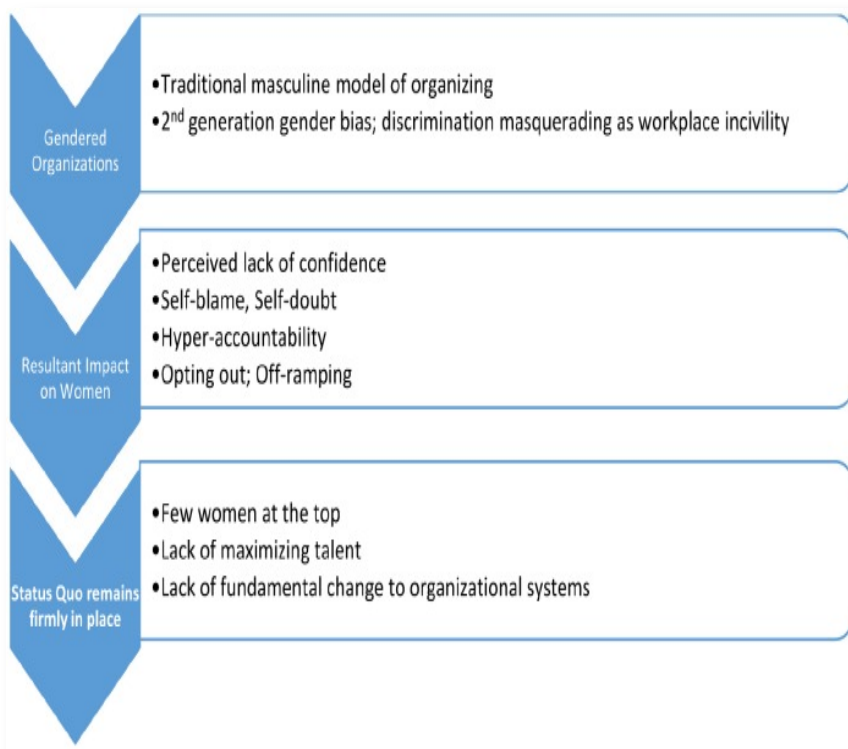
Gendered Organizations

•Traditional masculine model of organizing
•2$^{nd}$ generation gender bias; discrimination masquerading as workplace incivility

Resultant Impact on Women

•Perceived lack of confidence
•Self-blame, Self-doubt
•Hyper-accountability
•Opting out; Off-ramping

Status Quo remains firmly in place

•Few women at the top
•Lack of maximizing talent
•Lack of fundamental change to organizational systems